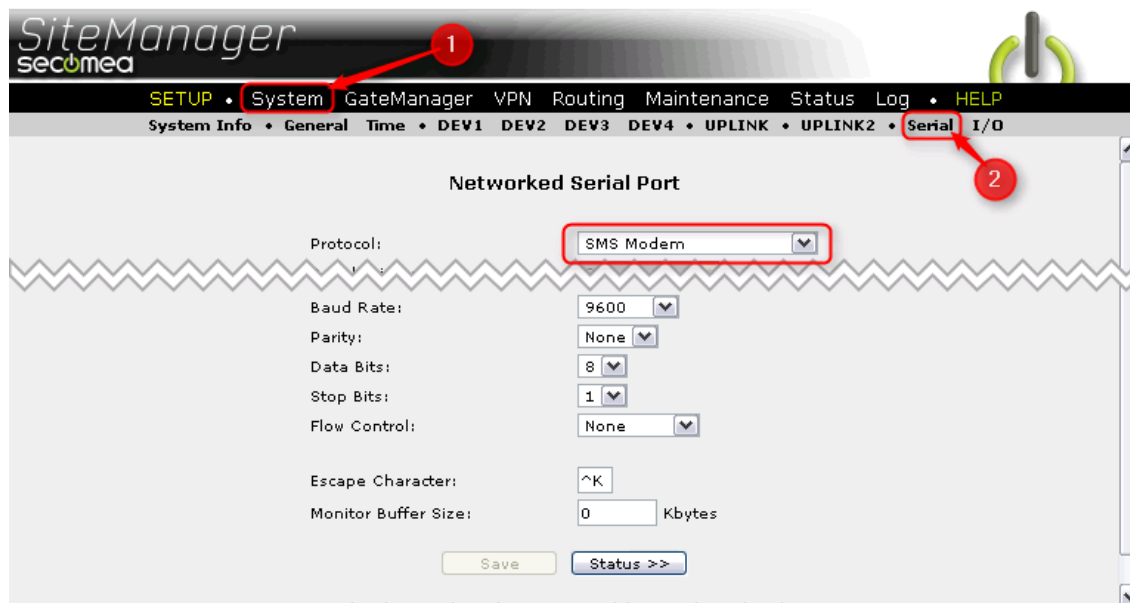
SiteManager
secomea

1

SETUP • System GateManager VPN Routing Maintenance Status Log • HELP

System Info • General Time • DEV1 DEV2 DEV3 DEV4 • UPLINK • UPLINK2 • Serial I/O

2

Networked Serial Port

Protocol: SMS Modem

Baud Rate: 9600
Parity: None
Data Bits: 8
Stop Bits: 1
Flow Control: None

Escape Character: ^K
Monitor Buffer Size: 0 Kbytes

Save Status >>